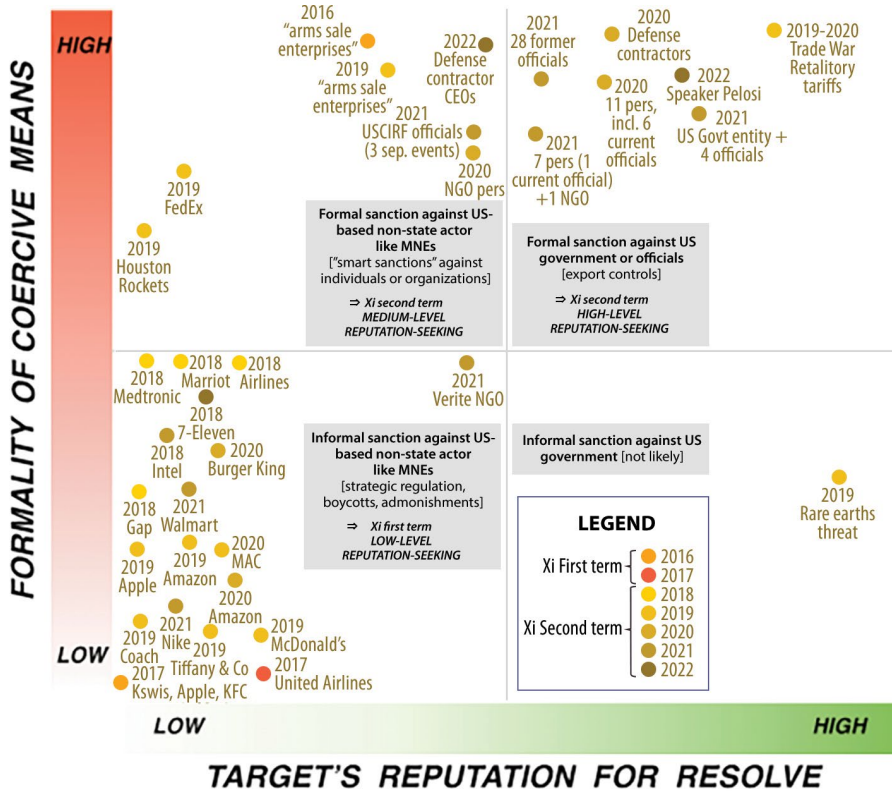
FORMALITY OF COERCIVE MEANS

HIGH

LOW

2016 "arms sale enterprises"

2022 Defense contractor CEOs

2019 "arms sale enterprises"

2021 USCIRF officials (3 sep. events)

2020 NGO pers

2021 28 former officials

2020 Defense contractors

2019-2020 Trade War Retalitory tariffs

2020 11 pers, incl. 6 current officials

2022 Speaker Pelosi

2021 US Govt entity + 4 officials

2021 7 pers (1 current official) +1 NGO

2019 FedEx

2019 Houston Rockets

Formal sanction against US-based non-state actor like MNEs ["smart sanctions" against individuals or organizations]

⇒ Xi second term MEDIUM-LEVEL REPUTATION-SEEKING

Formal sanction against US government or officials [export controls]

⇒ Xi second term HIGH-LEVEL REPUTATION-SEEKING

2018 Medtronic

2018 Marriot

2018 Airlines

2021 Verite NGO

2018 7-Eleven

2018 Intel

2020 Burger King

Informal sanction against US-based non-state actor like MNEs [strategic regulation, boycotts, admonishments]

⇒ Xi first term LOW-LEVEL REPUTATION-SEEKING

Informal sanction against US government [not likely]

2019 Rare earths threat

2018 Gap

2021 Walmart

2019 Apple

2019 Amazon

2020 MAC

2020 Amazon

2019 Coach

2021 Nike

2019 Tiffany & Co

2019 McDonald's

2017 Kswis, Apple, KFC

2017 United Airlines

LEGEND

Xi First term
2016
2017

Xi Second term
2018
2019
2020
2021
2022

LOW

HIGH

TARGET'S REPUTATION FOR RESOLVE